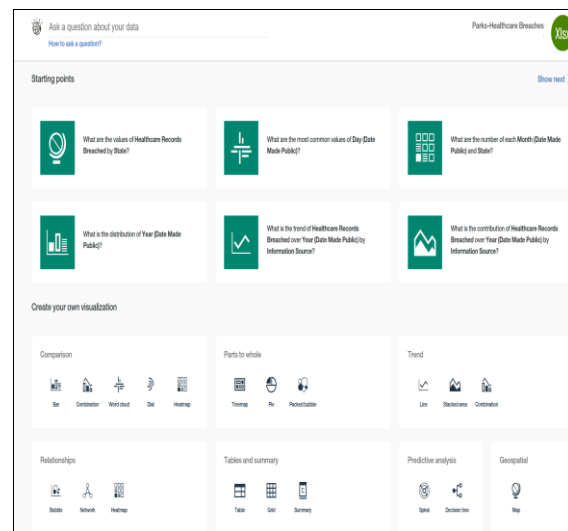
Ask a question about your data
How to ask a question?

Parks-Healthcare Breaches

Xlsx

Starting points

Show next

What are the values of Healthcare Records Breached by State?

What are the most common values of Day (Date Made Public)?

What are the number of each Month (Date Made Public) and State?

What is the distribution of Year (Date Made Public)?

What is the trend of Healthcare Records Breached over Year (Date Made Public) by Information Source?

What is the contribution of Healthcare Records Breached over Year (Date Made Public) by Information Source?

Create your own visualization

Comparison

Bar

Combination

Word cloud

Dial

Heatmap

Parts to whole

Treemap

Pie

Packed bubble

Trend

Line

Stacked area

Combination

Relationships

Bubble

Network

Heatmap

Tables and summary

Table

Grid

Summary

Predictive analysis

Spiral

Decision tree

Geospatial

Map